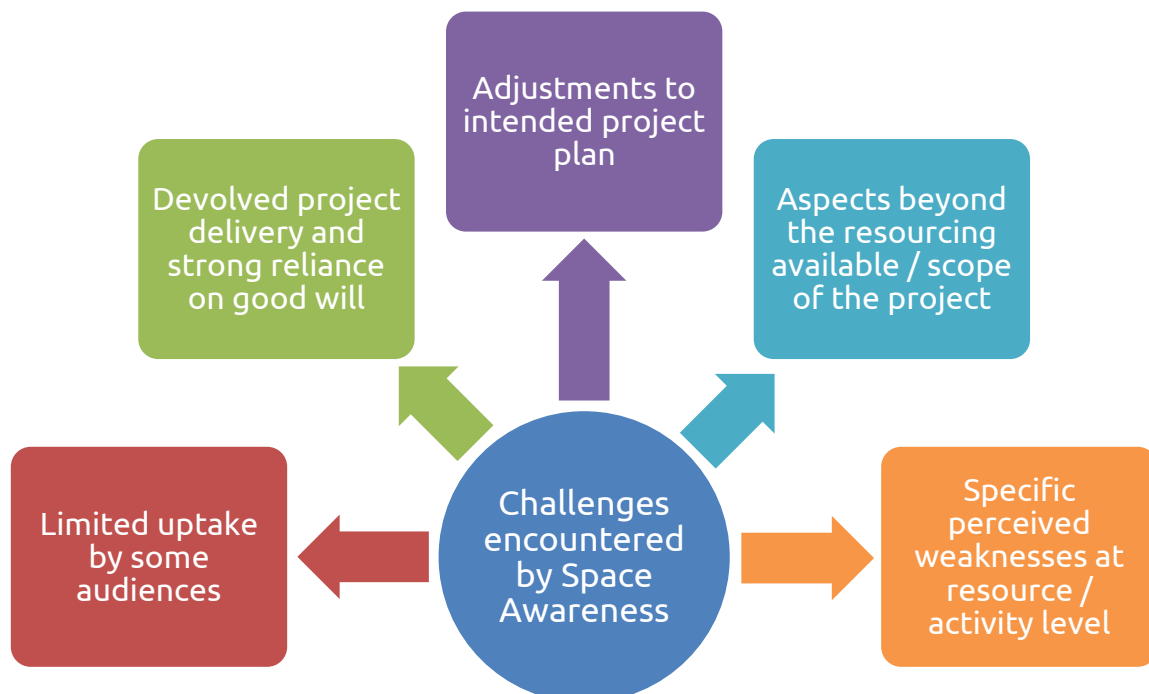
Adjustments to intended project plan

Devolved project delivery and strong reliance on good will

Aspects beyond the resourcing available / scope of the project

Limited uptake by some audiences

Challenges encountered by Space Awareness

Specific perceived weaknesses at resource / activity level